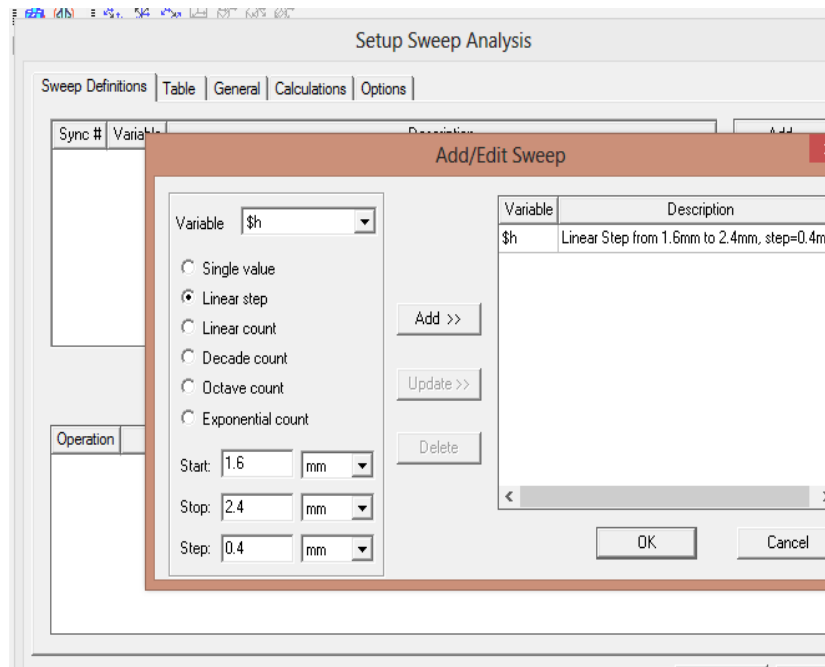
Setup Sweep Analysis

Sweep Definitions | Table | General | Calculations | Options

Sync # | Variab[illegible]

Operation

Add/Edit Sweep

Variable $h

Single value
Linear step
Linear count
Decade count
Octave count
Exponential count

Start: 1.6 mm
Stop: 2.4 mm
Step: 0.4 mm

Add >>
Update >>
Delete

| Variable | Description |
|---|---|
| $h | Linear Step from 1.6mm to 2.4mm, step=0.4m |

OK
Cancel